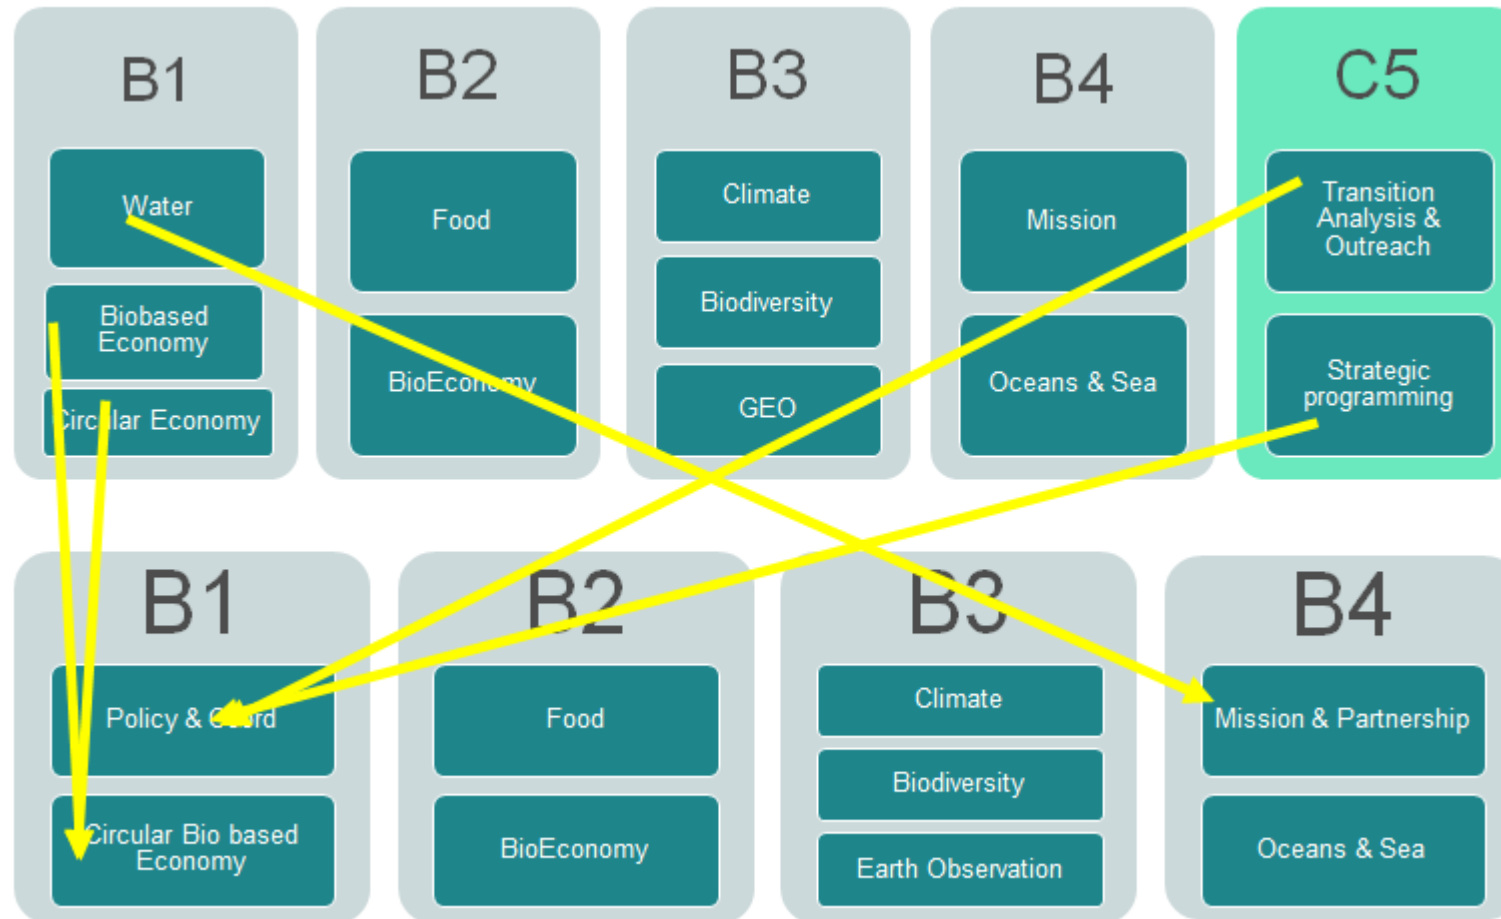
B1

Water

Biobased Economy

Circular Economy

B2

Food

BioEconomy

B3

Climate

Biodiversity

GEO

B4

Mission

Oceans & Sea

C5

Transition Analysis & Outreach

Strategic programming

B1

Policy & Coord

Circular Bio based Economy

B2

Food

BioEconomy

B3

Climate

Biodiversity

Earth Observation

B4

Mission & Partnership

Oceans & Sea